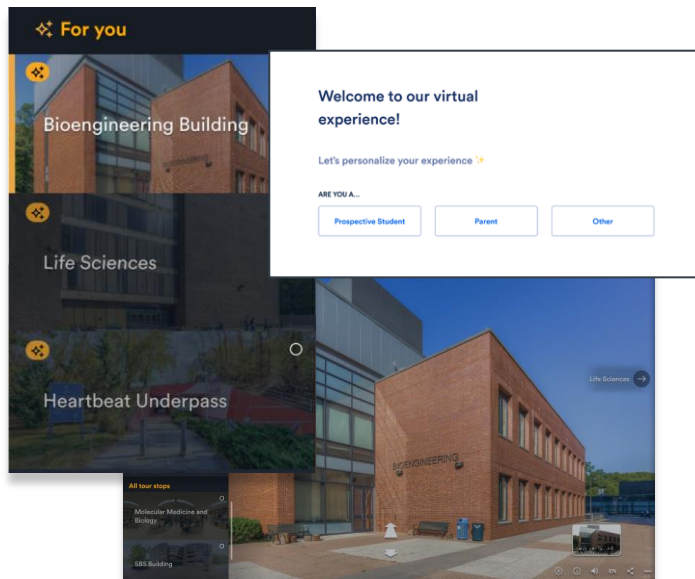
For you

Bioengineering Building

Life Sciences

Heartbeat Underpass

Welcome to our virtual experience!

Let's personalize your experience ✨

ARE YOU A...

Prospective Student

Parent

Other

Life Sciences

BIOENGINEERING

All tour stops

Molecular Medicine and Biology

SBS Building